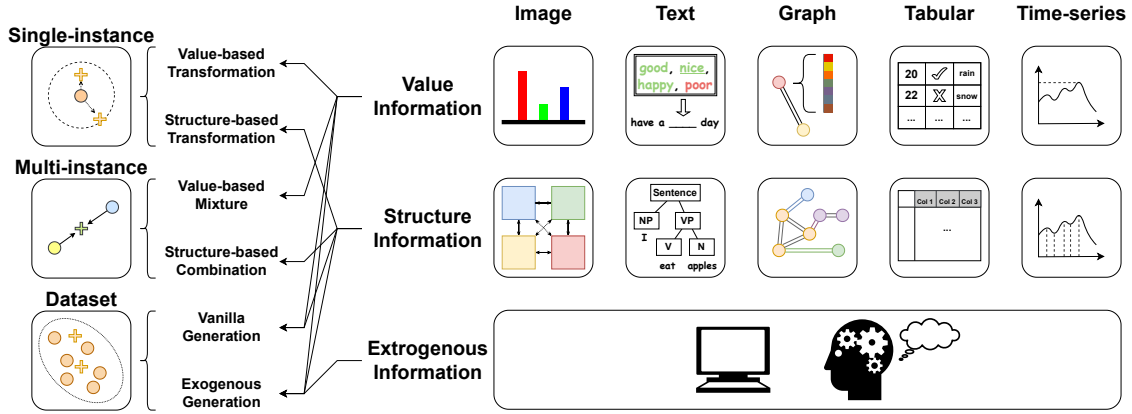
Single-instance

Value-based Transformation

Structure-based Transformation

Multi-instance

Value-based Mixture

Structure-based Combination

Dataset

Vanilla Generation

Exogenous Generation

Image

Text

Graph

Tabular

Time-series

Value Information

good, nice, happy, poor

have a _____ day

| 20 | ✓ | rain |
|---|---|---|
| 22 | X | snow |
| ... | ... | ... |

Structure Information

Sentence

NP

VP

I

V

N

eat

apples

Col 1 Col 2 Col 3

...

Extrogenous Information